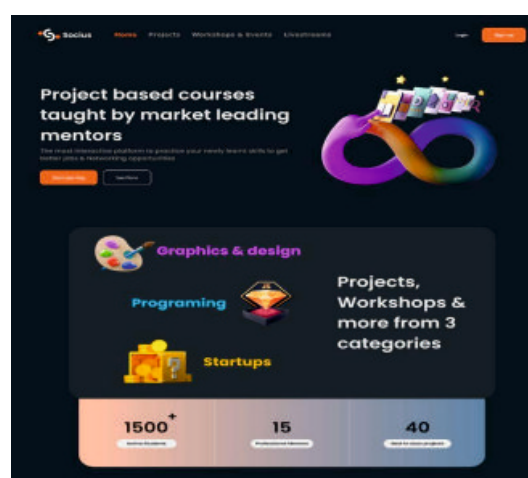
Socius Home Projects Workshops & Events Livestreams

Login Sign up

Project based courses taught by market leading mentors

The most interactive platform to practice your newly learnt skills to get better jobs & Networking opportunities

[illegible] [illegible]

Graphics & design

Programing

Startups

Projects, Workshops & more from 3 categories

1500+
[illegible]

15
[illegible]

40
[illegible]